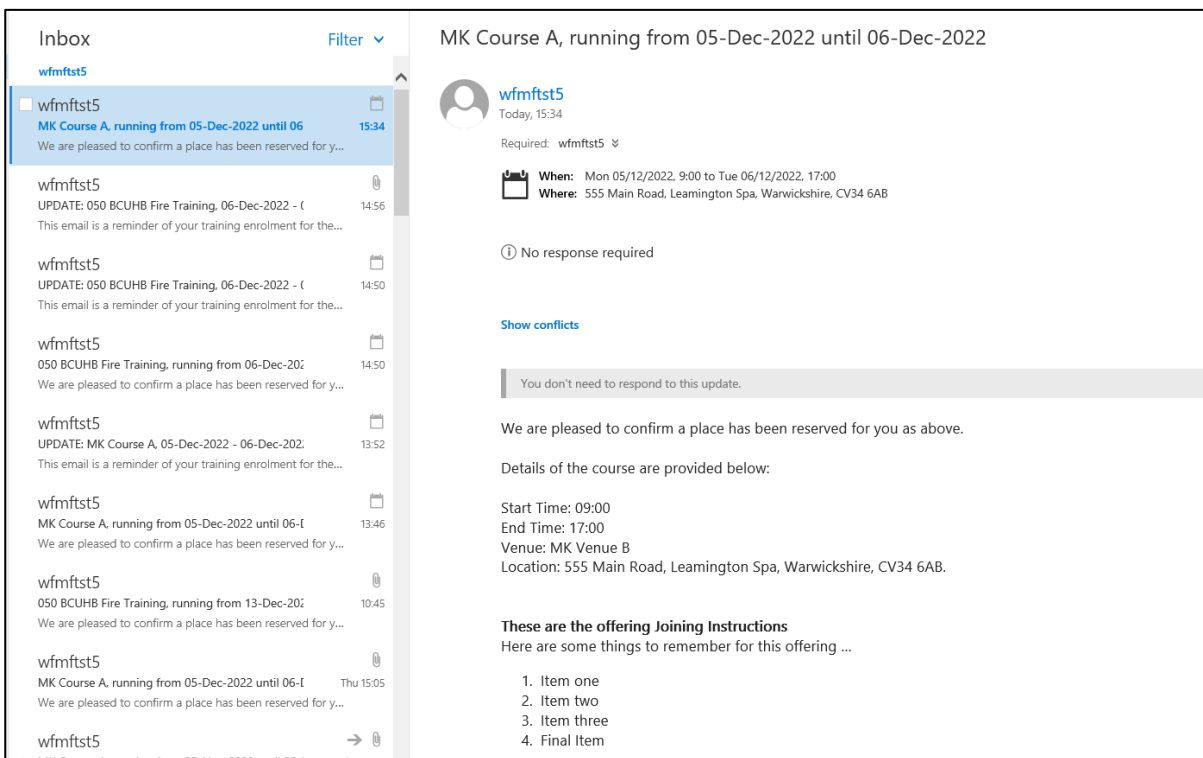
Inbox

Filter

wfmftst5

wfmftst5
MK Course A, running from 05-Dec-2022 until 06
15:34
We are pleased to confirm a place has been reserved for y...

wfmftst5
UPDATE: 050 BCUHB Fire Training, 06-Dec-2022 - (
14:56
This email is a reminder of your training enrolment for the...

wfmftst5
UPDATE: 050 BCUHB Fire Training, 06-Dec-2022 - (
14:50
This email is a reminder of your training enrolment for the...

wfmftst5
050 BCUHB Fire Training, running from 06-Dec-202
14:50
We are pleased to confirm a place has been reserved for y...

wfmftst5
UPDATE: MK Course A, 05-Dec-2022 - 06-Dec-202
13:52
This email is a reminder of your training enrolment for the...

wfmftst5
MK Course A, running from 05-Dec-2022 until 06-[
13:46
We are pleased to confirm a place has been reserved for y...

wfmftst5
050 BCUHB Fire Training, running from 13-Dec-202
10:45
We are pleased to confirm a place has been reserved for y...

wfmftst5
MK Course A, running from 05-Dec-2022 until 06-[
Thu 15:05
We are pleased to confirm a place has been reserved for y...

wfmftst5

MK Course A, running from 05-Dec-2022 until 06-Dec-2022

wfmftst5
Today, 15:34

Required: wfmftst5

When: Mon 05/12/2022, 9:00 to Tue 06/12/2022, 17:00
Where: 555 Main Road, Leamington Spa, Warwickshire, CV34 6AB

No response required

Show conflicts

You don't need to respond to this update.

We are pleased to confirm a place has been reserved for you as above.

Details of the course are provided below:

Start Time: 09:00
End Time: 17:00
Venue: MK Venue B
Location: 555 Main Road, Leamington Spa, Warwickshire, CV34 6AB.

These are the offering Joining Instructions
Here are some things to remember for this offering ...

1. Item one
2. Item two
3. Item three
4. Final Item